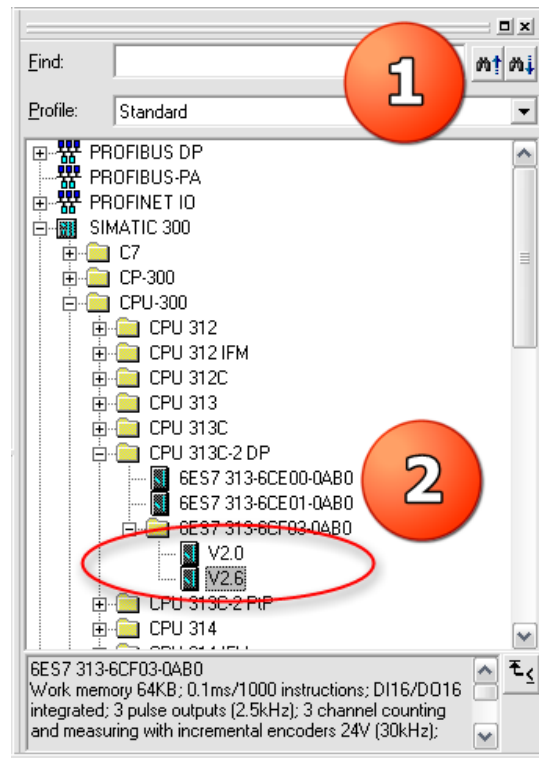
Find:
1
Profile: Standard
PROFIBUS DP
PROFIBUS-PA
PROFINET IO
SIMATIC 300
C7
CP-300
CPU-300
CPU 312
CPU 312 IFM
CPU 312C
CPU 313
CPU 313C
CPU 313C-2 DP
6ES7 313-6CE00-0AB0
6ES7 313-6CE01-0AB0
2
6ES7 313-6CF03-0AB0
V2.0
V2.6
CPU 313C-2 PtP
CPU 314
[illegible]
6ES7 313-6CF03-0AB0
Work memory 64KB; 0.1ms/1000 instructions; DI16/DO16 integrated; 3 pulse outputs (2.5kHz); 3 channel counting and measuring with incremental encoders 24V (30kHz);